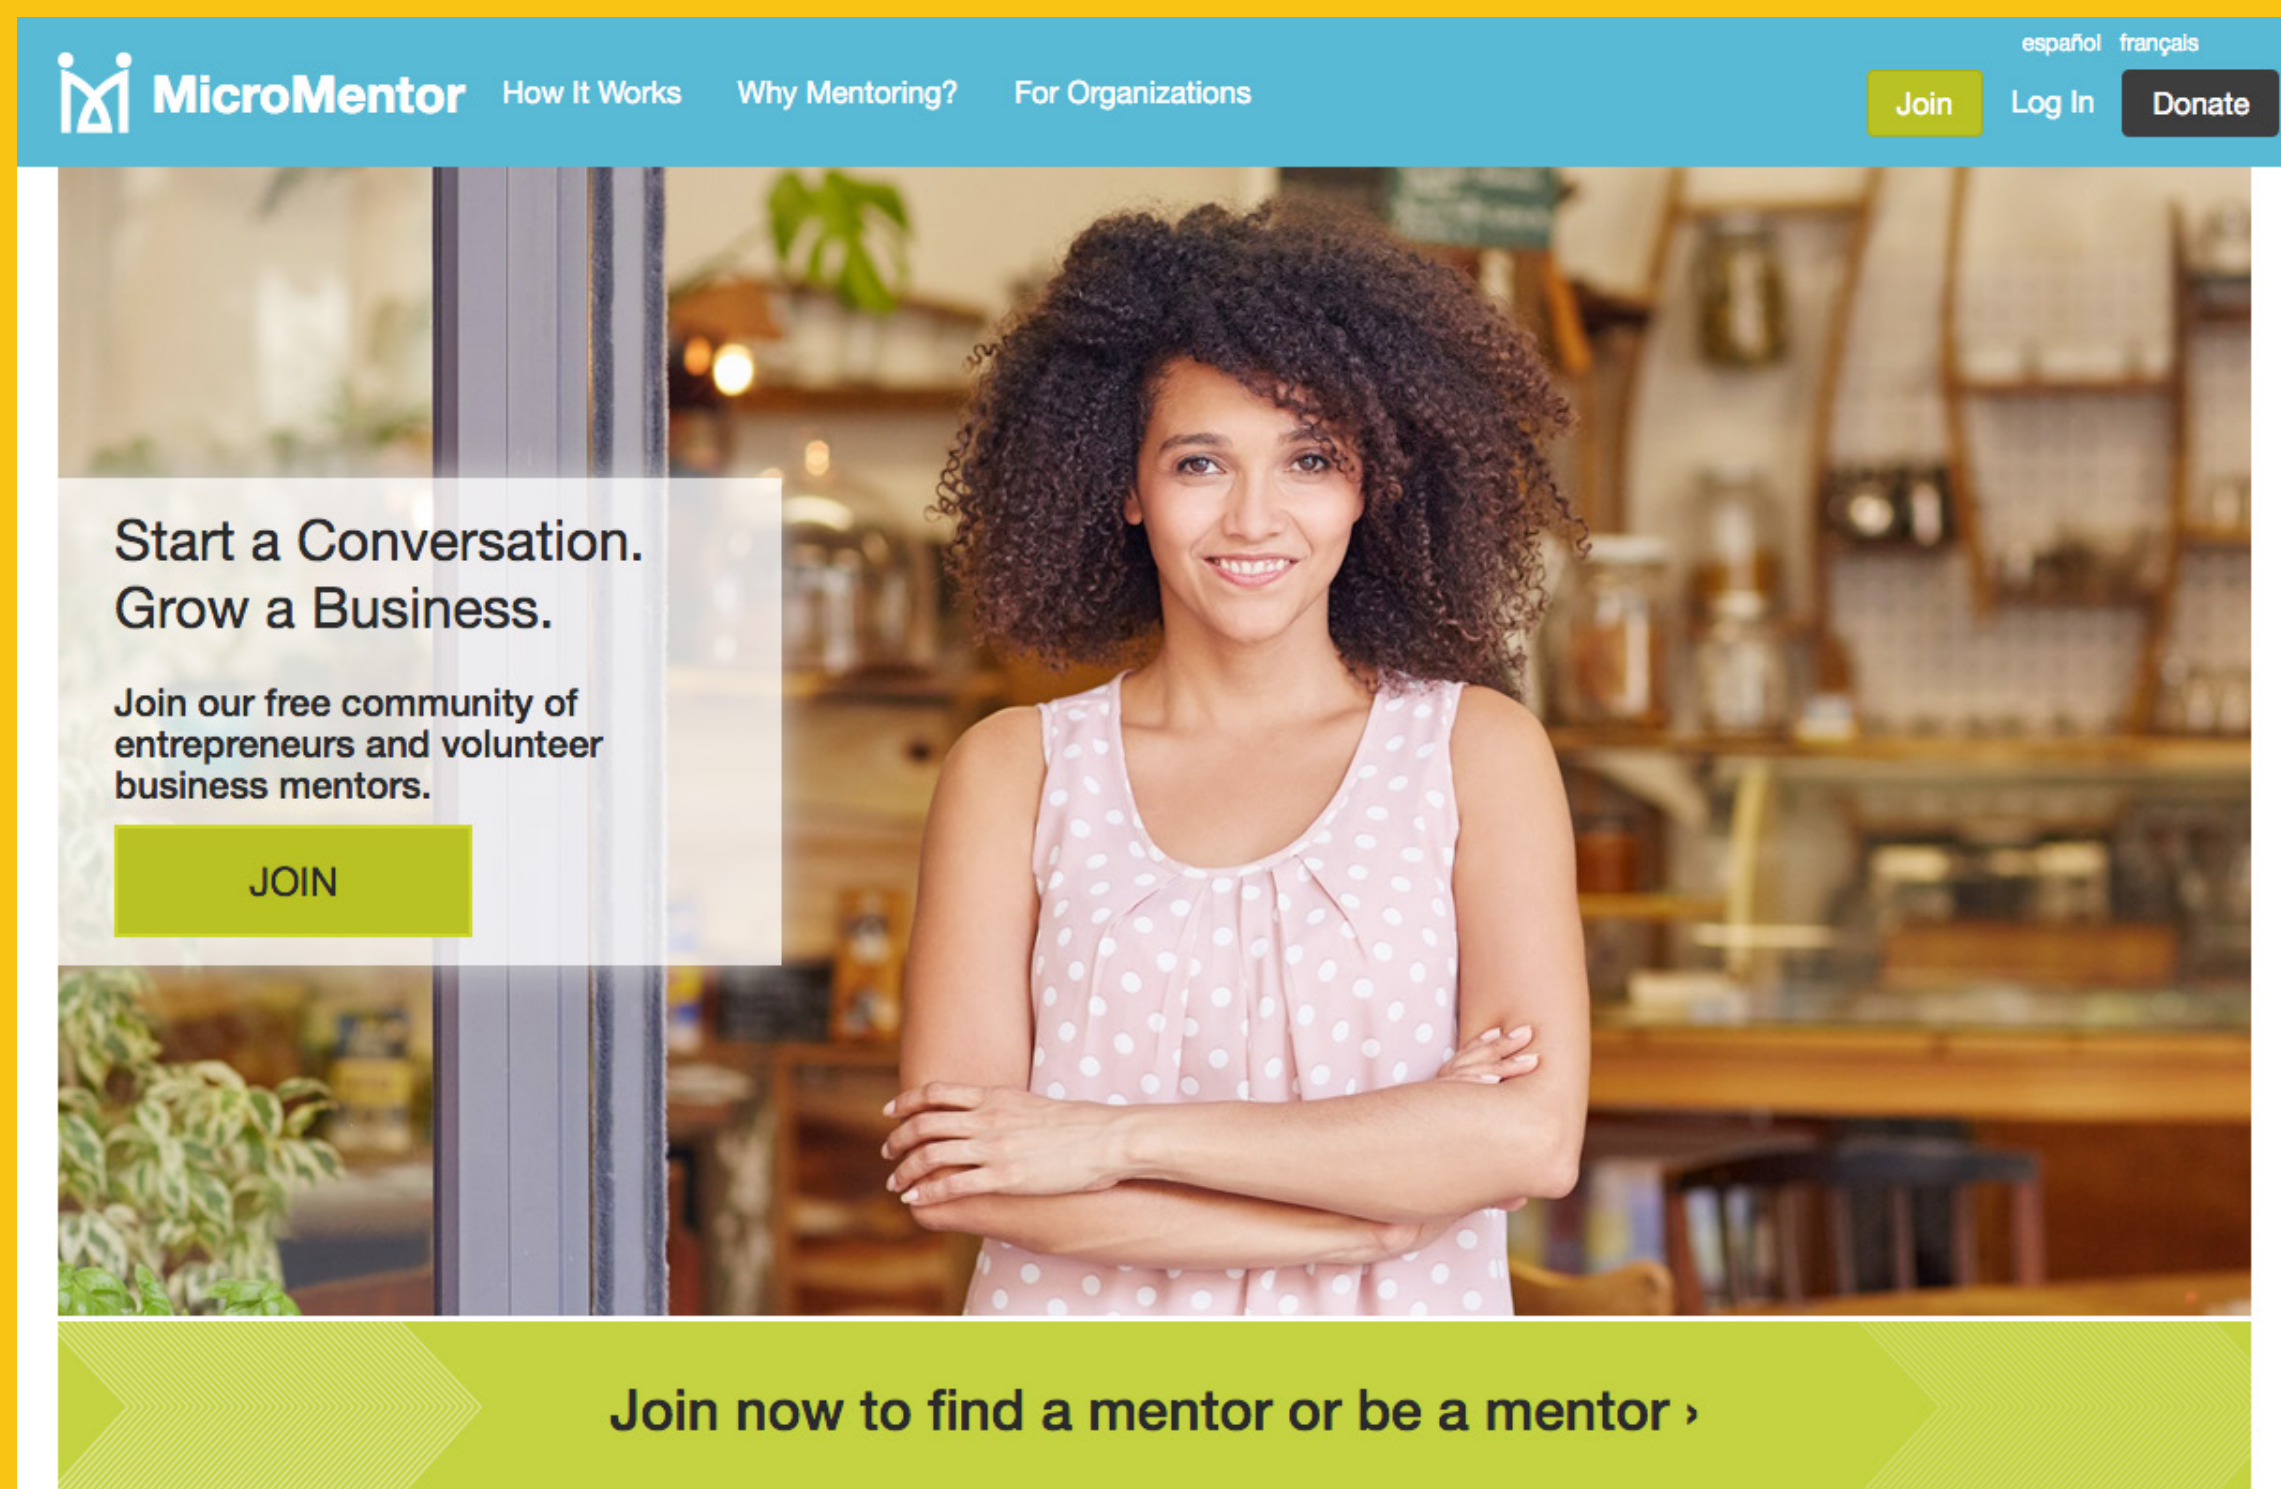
español français

MicroMentor How It Works Why Mentoring? For Organizations Join Log In Donate

Start a Conversation.
Grow a Business.

Join our free community of entrepreneurs and volunteer business mentors.

JOIN

Join now to find a mentor or be a mentor ›